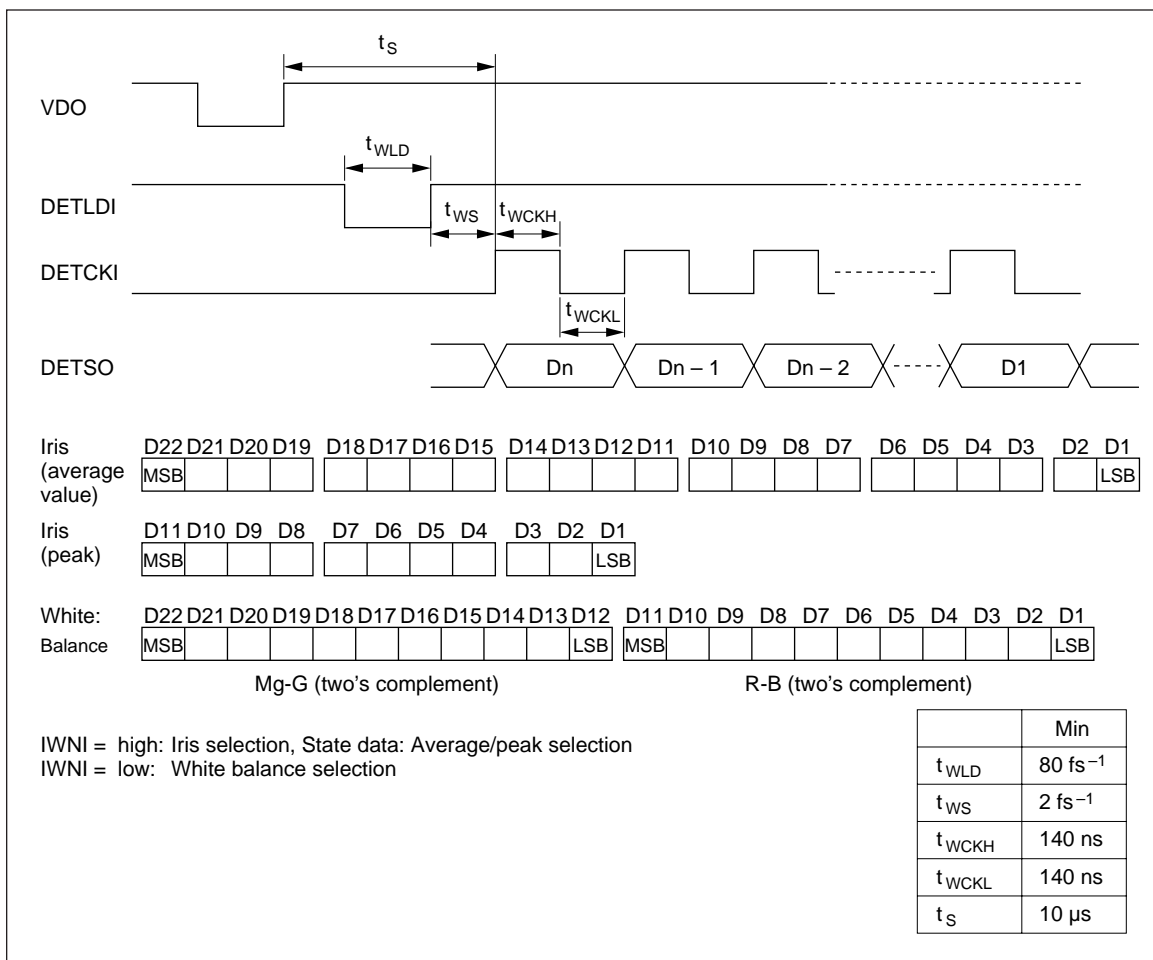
$t_S$

VDO

$t_{WLD}$

DETLDI

$t_{WS}$ $t_{WCKH}$

DETCKI

$t_{WCKL}$

DETSO Dn Dn – 1 Dn – 2 D1

Iris (average value) D22 D21 D20 D19 D18 D17 D16 D15 D14 D13 D12 D11 D10 D9 D8 D7 D6 D5 D4 D3 D2 D1
MSB LSB

Iris (peak) D11 D10 D9 D8 D7 D6 D5 D4 D3 D2 D1
MSB LSB

White: Balance D22 D21 D20 D19 D18 D17 D16 D15 D14 D13 D12 D11 D10 D9 D8 D7 D6 D5 D4 D3 D2 D1
MSB LSB MSB LSB

Mg-G (two's complement) R-B (two's complement)

IWNI = high: Iris selection, State data: Average/peak selection
IWNI = low: White balance selection

| | Min |
|---|---|
| $t_{WLD}$ | 80 $fs^{-1}$ |
| $t_{WS}$ | 2 $fs^{-1}$ |
| $t_{WCKH}$ | 140 ns |
| $t_{WCKL}$ | 140 ns |
| $t_S$ | 10 µs |